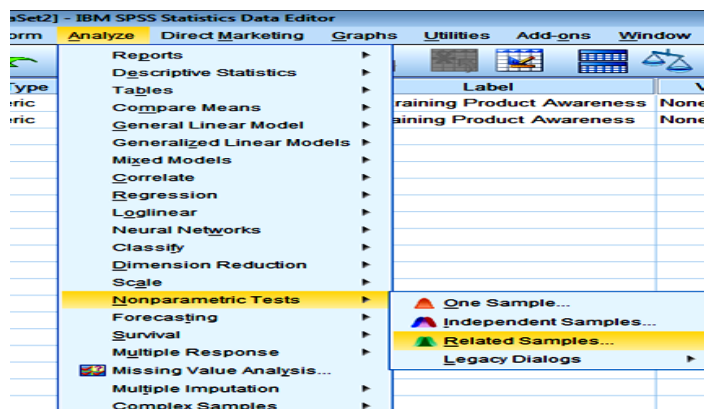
aSet2] - IBM SPSS Statistics Data Editor
orm Analyze Direct Marketing Graphs Utilities Add-ons Window

Type
eric
eric

Reports
Descriptive Statistics
Tables
Compare Means
General Linear Model
Generalized Linear Models
Mixed Models
Correlate
Regression
Loglinear
Neural Networks
Classify
Dimension Reduction
Scale
Nonparametric Tests
Forecasting
Survival
Multiple Response
Missing Value Analysis...
Multiple Imputation
Complex Samples

Label
raining Product Awareness None
aining Product Awareness None

One Sample...
Independent Samples...
Related Samples...
Legacy Dialogs